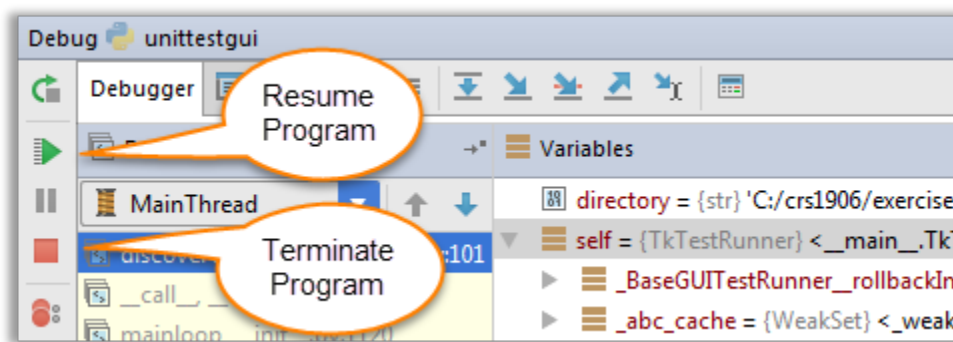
Debug unittestgui

Debugger

Resume Program

Variables

MainThread

Terminate Program

discover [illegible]:101

__call__, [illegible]

mainloop, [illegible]

directory = {str} 'C:/crs1906/exercise

self = {TkTestRunner} <__main__.Tk

_BaseGUITestRunner__rollbackIm

_abc_cache = {WeakSet} <_weak